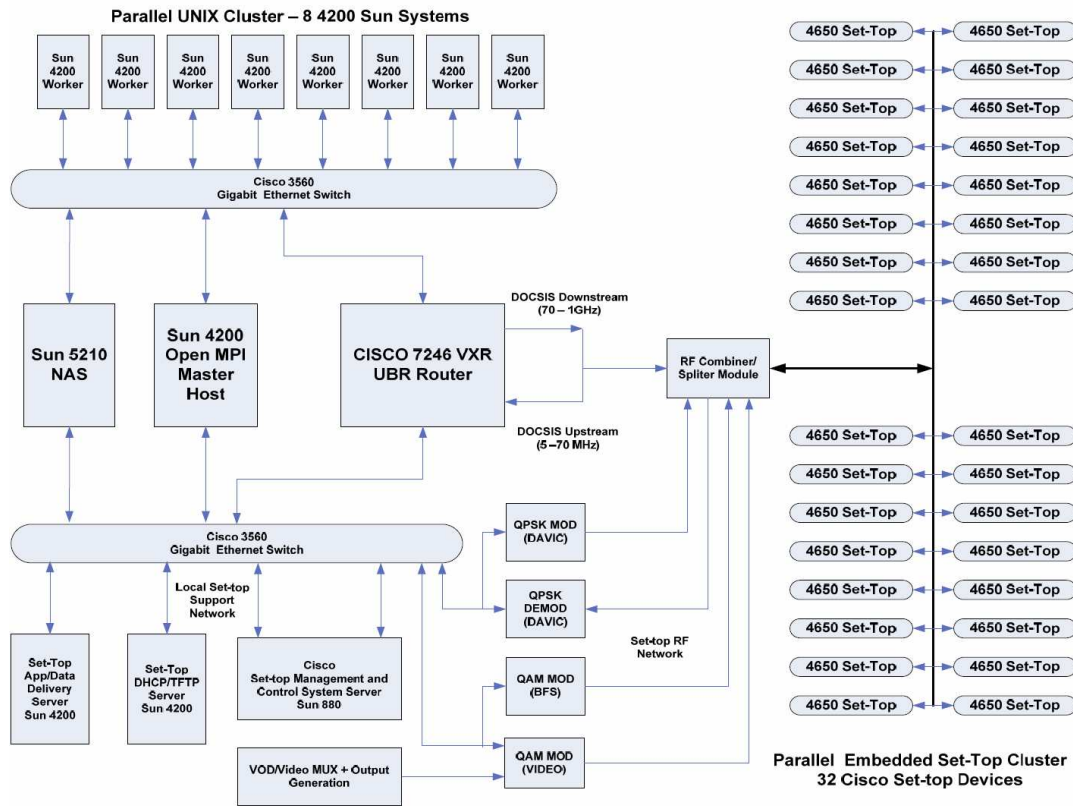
Parallel UNIX Cluster – 8 4200 Sun Systems

Sun 4200 Worker
Sun 4200 Worker
Sun 4200 Worker
Sun 4200 Worker
Sun 4200 Worker
Sun 4200 Worker
Sun 4200 Worker
Sun 4200 Worker

Cisco 3560
Gigabit Ethernet Switch

Sun 5210 NAS

Sun 4200 Open MPI Master Host

CISCO 7246 VXR UBR Router

DOCSIS Downstream (70 – 1GHz)

DOCSIS Upstream (5 –70 MHz)

RF Combiner/ Spliter Module

Cisco 3560
Gigabit Ethernet Switch

Local Set-top Support Network

QPSK MOD (DAVIC)

QPSK DEMOD (DAVIC)

Set-top RF Network

QAM MOD (BFS)

QAM MOD (VIDEO)

Set-Top App/Data Delivery Server Sun 4200

Set-Top DHCP/TFTP Server Sun 4200

Cisco
Set-top Management and Control System Server
Sun 880

VOD/Video MUX + Output Generation

4650 Set-Top
4650 Set-Top
4650 Set-Top
4650 Set-Top
4650 Set-Top
4650 Set-Top
4650 Set-Top
4650 Set-Top
4650 Set-Top
4650 Set-Top
4650 Set-Top
4650 Set-Top
4650 Set-Top
4650 Set-Top
4650 Set-Top
4650 Set-Top
4650 Set-Top
4650 Set-Top
4650 Set-Top
4650 Set-Top
4650 Set-Top
4650 Set-Top
4650 Set-Top
4650 Set-Top
4650 Set-Top
4650 Set-Top
4650 Set-Top
4650 Set-Top
4650 Set-Top
4650 Set-Top
4650 Set-Top
4650 Set-Top

Parallel Embedded Set-Top Cluster
32 Cisco Set-top Devices